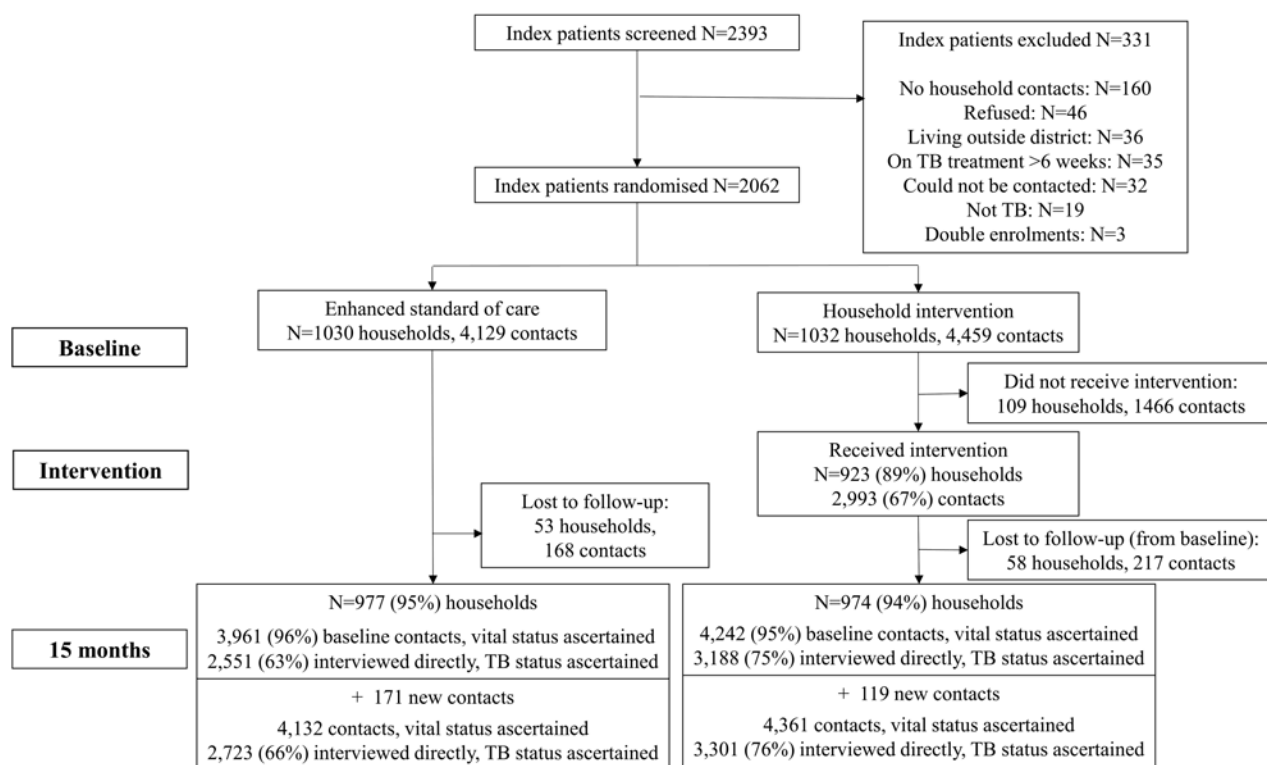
Index patients screened N=2393

Index patients excluded N=331

No household contacts: N=160
Refused: N=46
Living outside district: N=36
On TB treatment >6 weeks: N=35
Could not be contacted: N=32
Not TB: N=19
Double enrolments: N=3

Index patients randomised N=2062

Baseline

Intervention

15 months

Enhanced standard of care
N=1030 households, 4,129 contacts

Lost to follow-up:
53 households,
168 contacts

N=977 (95%) households

3,961 (96%) baseline contacts, vital status ascertained
2,551 (63%) interviewed directly, TB status ascertained

+ 171 new contacts

4,132 contacts, vital status ascertained
2,723 (66%) interviewed directly, TB status ascertained

Household intervention
N=1032 households, 4,459 contacts

Did not receive intervention:
109 households, 1466 contacts

Received intervention
N=923 (89%) households
2,993 (67%) contacts

Lost to follow-up (from baseline):
58 households, 217 contacts

N=974 (94%) households

4,242 (95%) baseline contacts, vital status ascertained
3,188 (75%) interviewed directly, TB status ascertained

+ 119 new contacts

4,361 contacts, vital status ascertained
3,301 (76%) interviewed directly, TB status ascertained